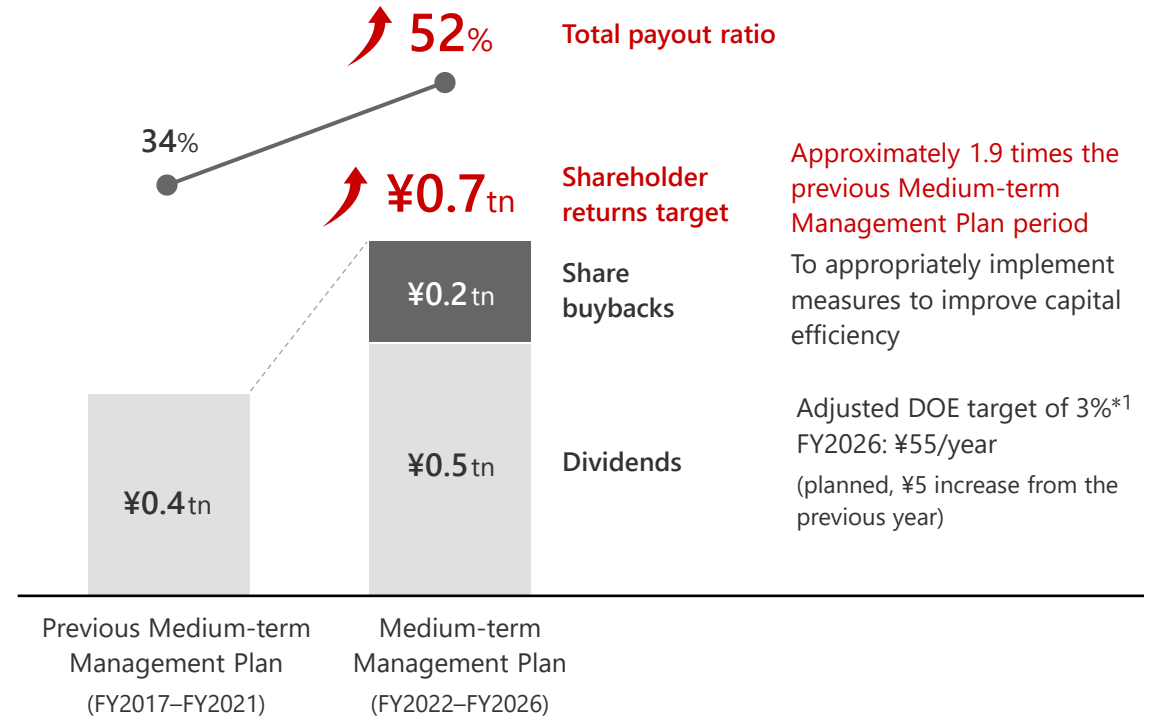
52%
Total payout ratio

34%

¥0.7tn
Shareholder returns target

Approximately 1.9 times the previous Medium-term Management Plan period

¥0.2tn
Share buybacks
To appropriately implement measures to improve capital efficiency

Adjusted DOE target of 3%*1
FY2026: ¥55/year
(planned, ¥5 increase from the previous year)

¥0.4tn

¥0.5tn
Dividends

Previous Medium-term Management Plan
(FY2017–FY2021)

Medium-term Management Plan
(FY2022–FY2026)